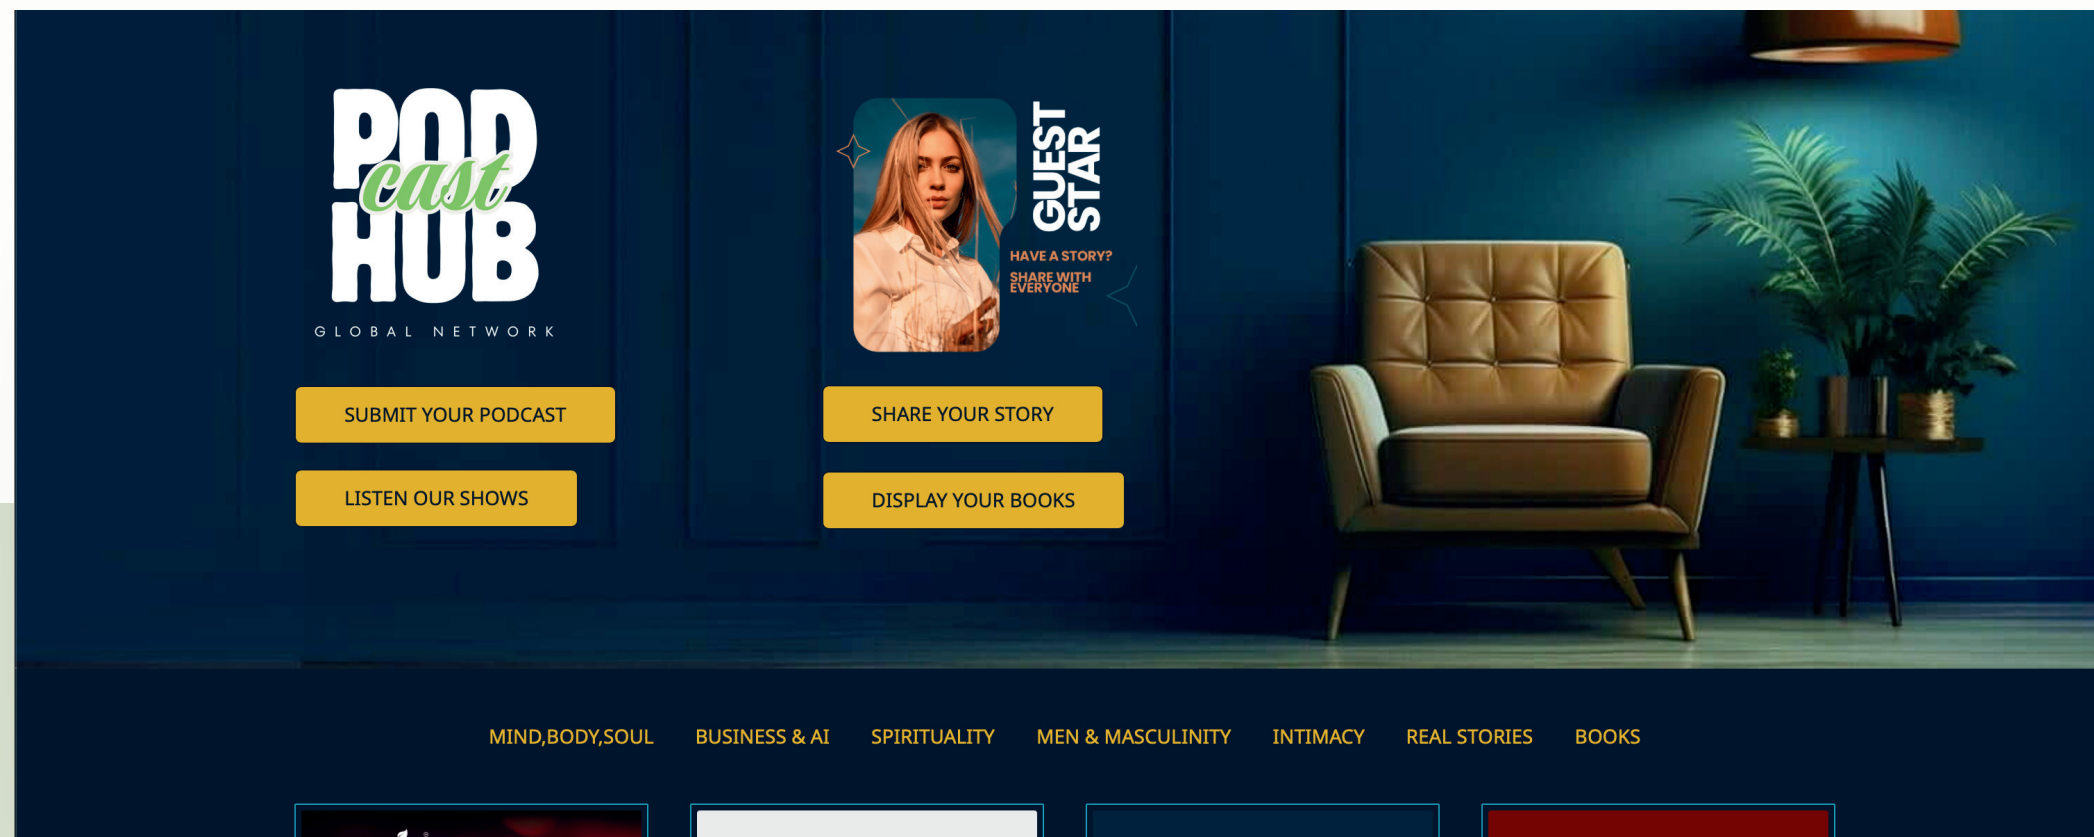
POD cast HUB
GLOBAL NETWORK

SUBMIT YOUR PODCAST

LISTEN OUR SHOWS

GUEST STAR
HAVE A STORY?
SHARE WITH EVERYONE

SHARE YOUR STORY

DISPLAY YOUR BOOKS

MIND,BODY,SOUL BUSINESS & AI SPIRITUALITY MEN & MASCULINITY INTIMACY REAL STORIES BOOKS